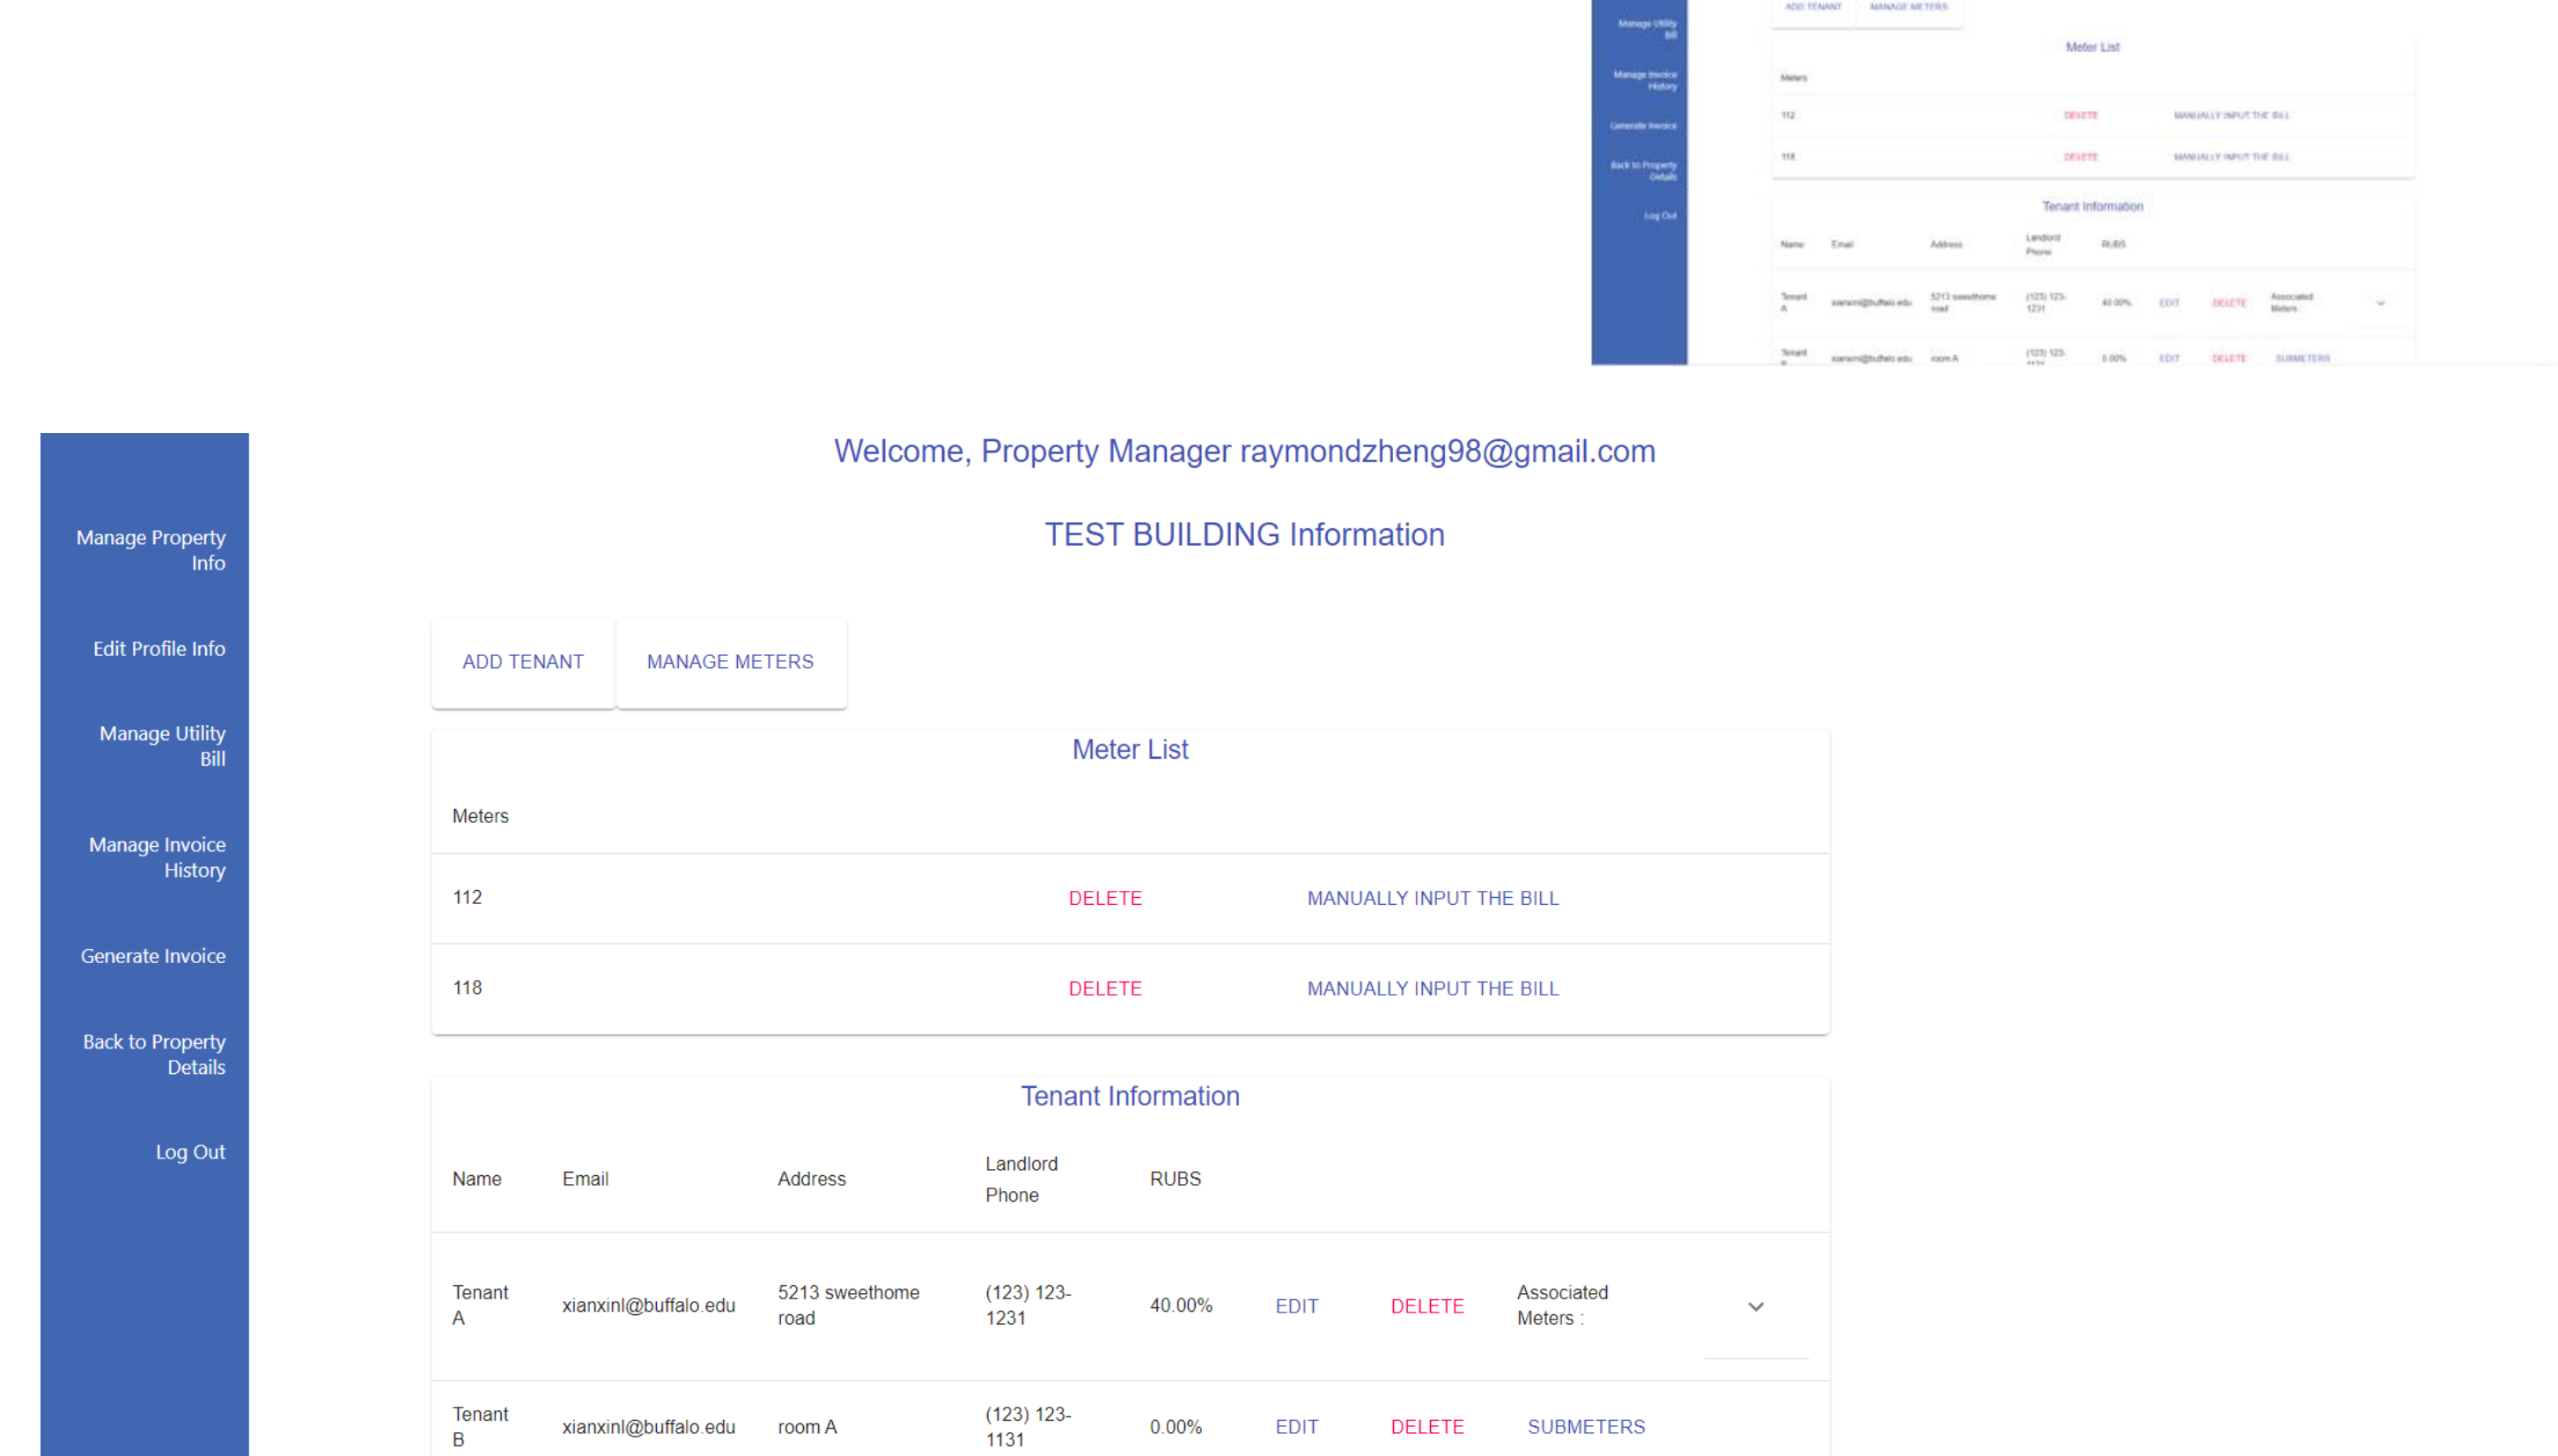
Manage Utility Bill
Manage Invoice History
Generate Invoice
Back to Property Details
Log Out

ADD TENANT MANAGE METERS

Meter List

Meters

112 DELETE MANUALLY INPUT THE BILL

118 DELETE MANUALLY INPUT THE BILL

Tenant Information

| Name | Email | Address | Landlord Phone | RUBS | | | |
|---|---|---|---|---|---|---|---|
| Tenant A | xianxinl@buffalo.edu | 5213 sweethome road | (123) 123-1231 | 40.00% | EDIT | DELETE | Associated Meters |
| Tenant B | xianxinl@buffalo.edu | room A | (123) 123- | 0.00% | EDIT | DELETE | SUBMETERS |

Manage Property Info

Edit Profile Info

Manage Utility Bill

Manage Invoice History

Generate Invoice

Back to Property Details

Log Out

Welcome, Property Manager raymondzheng98@gmail.com

TEST BUILDING Information

ADD TENANT MANAGE METERS

Meter List

Meters

112 DELETE MANUALLY INPUT THE BILL

118 DELETE MANUALLY INPUT THE BILL

Tenant Information

| Name | Email | Address | Landlord Phone | RUBS | | | |
|---|---|---|---|---|---|---|---|
| Tenant A | xianxinl@buffalo.edu | 5213 sweethome road | (123) 123-1231 | 40.00% | EDIT | DELETE | Associated Meters : |
| Tenant B | xianxinl@buffalo.edu | room A | (123) 123-1131 | 0.00% | EDIT | DELETE | SUBMETERS |